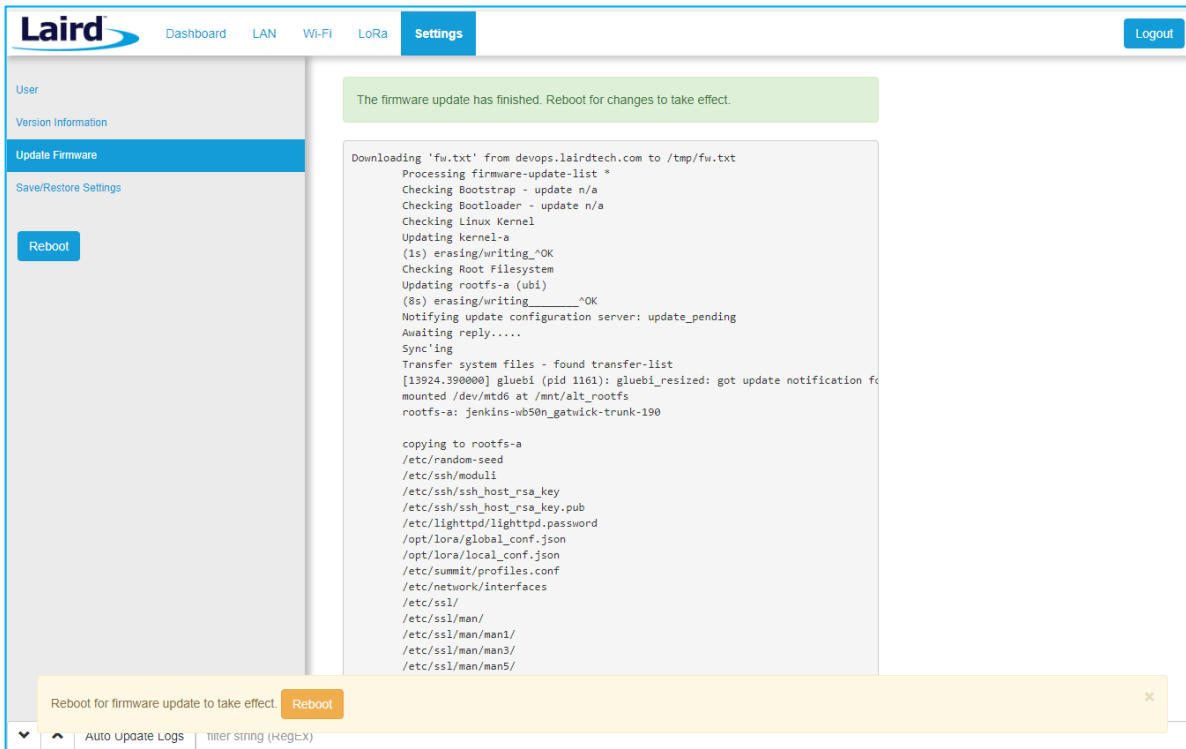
Laird

Dashboard LAN Wi-Fi LoRa Settings

Logout

User
Version Information
Update Firmware
Save/Restore Settings

Reboot

The firmware update has finished. Reboot for changes to take effect.

Downloading 'fw.txt' from devops.lairdtech.com to /tmp/fw.txt
Processing firmware-update-list *
Checking Bootstrap - update n/a
Checking Bootloader - update n/a
Checking Linux Kernel
Updating kernel-a
(1s) erasing/writing_^OK
Checking Root Filesystem
Updating rootfs-a (ubi)
(8s) erasing/writing________^OK
Notifying update configuration server: update_pending
Awaiting reply.....
Sync'ing
Transfer system files - found transfer-list
[13924.390000] gluebi (pid 1161): gluebi_resized: got update notification fo
mounted /dev/mtd6 at /mnt/alt_rootfs
rootfs-a: jenkins-wb50n_gatwick-trunk-190

copying to rootfs-a
/etc/random-seed
/etc/ssh/moduli
/etc/ssh/ssh_host_rsa_key
/etc/ssh/ssh_host_rsa_key.pub
/etc/lighttpd/lighttpd.password
/opt/lora/global_conf.json
/opt/lora/local_conf.json
/etc/summit/profiles.conf
/etc/network/interfaces
/etc/ssl/
/etc/ssl/man/
/etc/ssl/man/man1/
/etc/ssl/man/man3/
/etc/ssl/man/man5/

Reboot for firmware update to take effect. Reboot

×

Auto Update Logs filter string (RegEx)